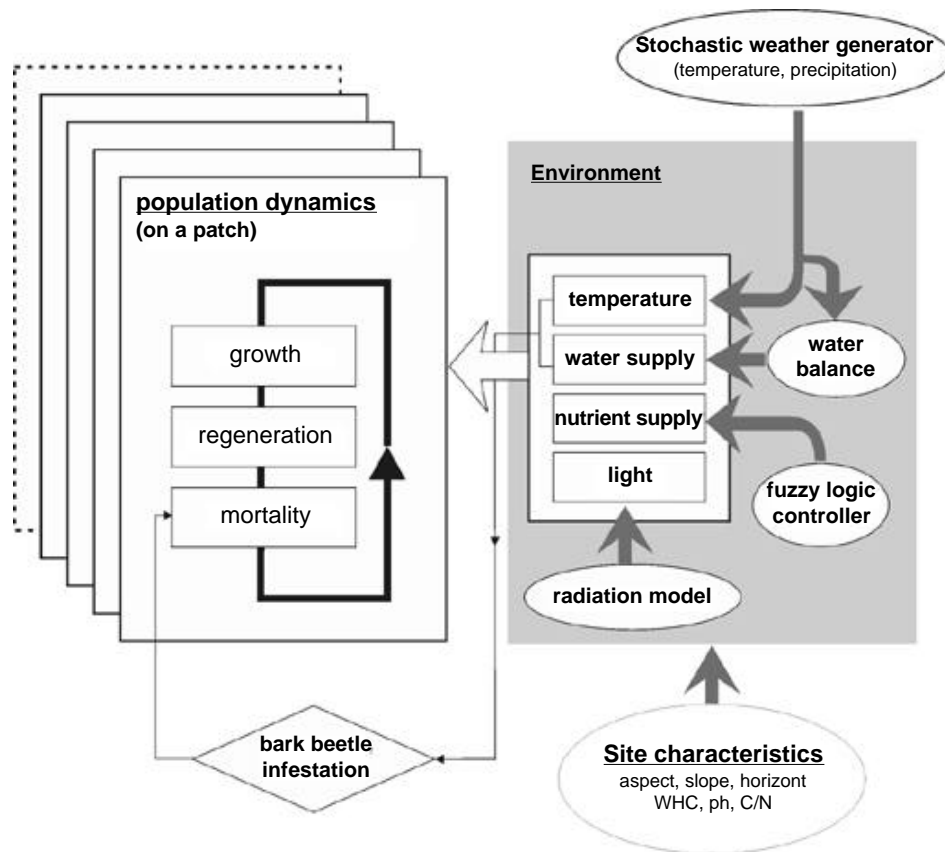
Stochastic weather generator
(temperature, precipitation)

population dynamics
(on a patch)

growth

regeneration

mortality

Environment

temperature

water supply

nutrient supply

light

water balance

fuzzy logic controller

radiation model

bark beetle infestation

Site characteristics
aspect, slope, horizont
WHC, ph, C/N